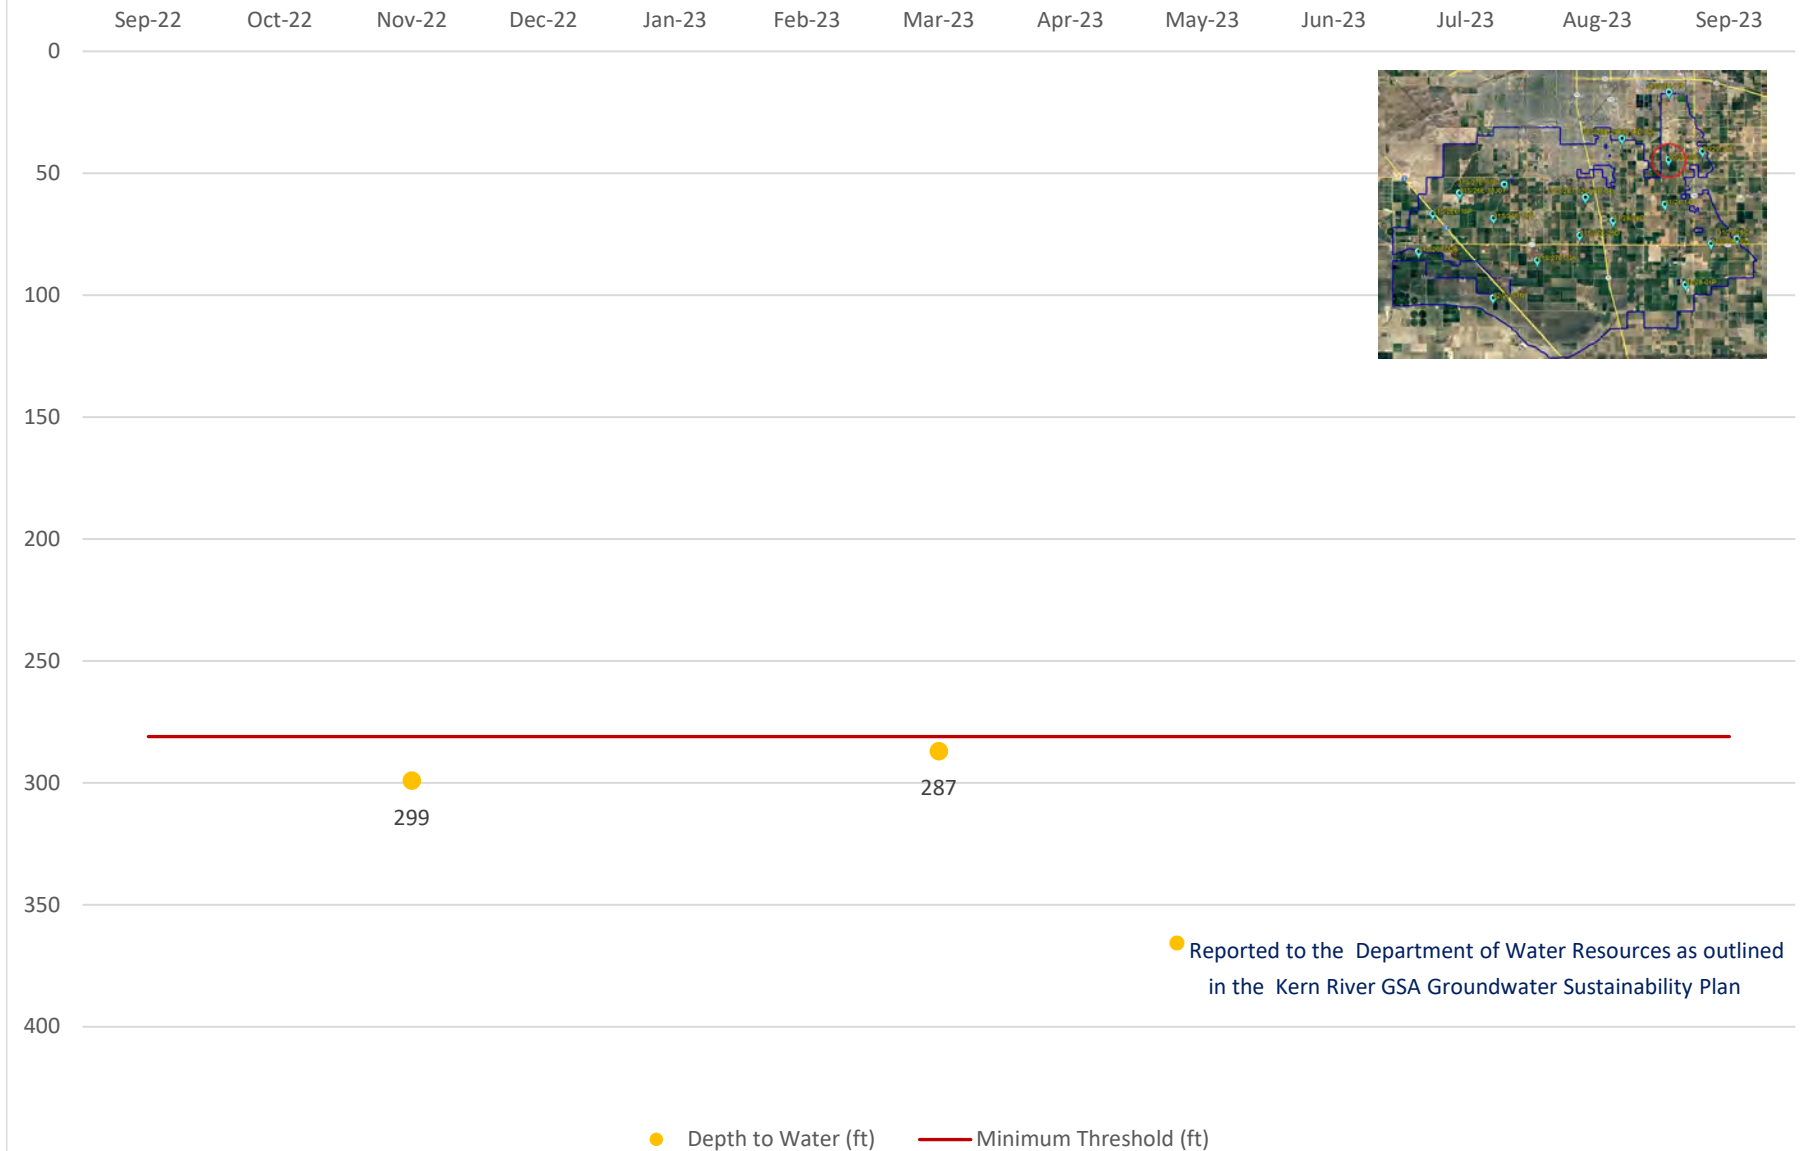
Sep-22 Oct-22 Nov-22 Dec-22 Jan-23 Feb-23 Mar-23 Apr-23 May-23 Jun-23 Jul-23 Aug-23 Sep-23

0
50
100
150
200
250
300
350
400

299
287

Reported to the Department of Water Resources as outlined in the Kern River GSA Groundwater Sustainability Plan

Depth to Water (ft) Minimum Threshold (ft)